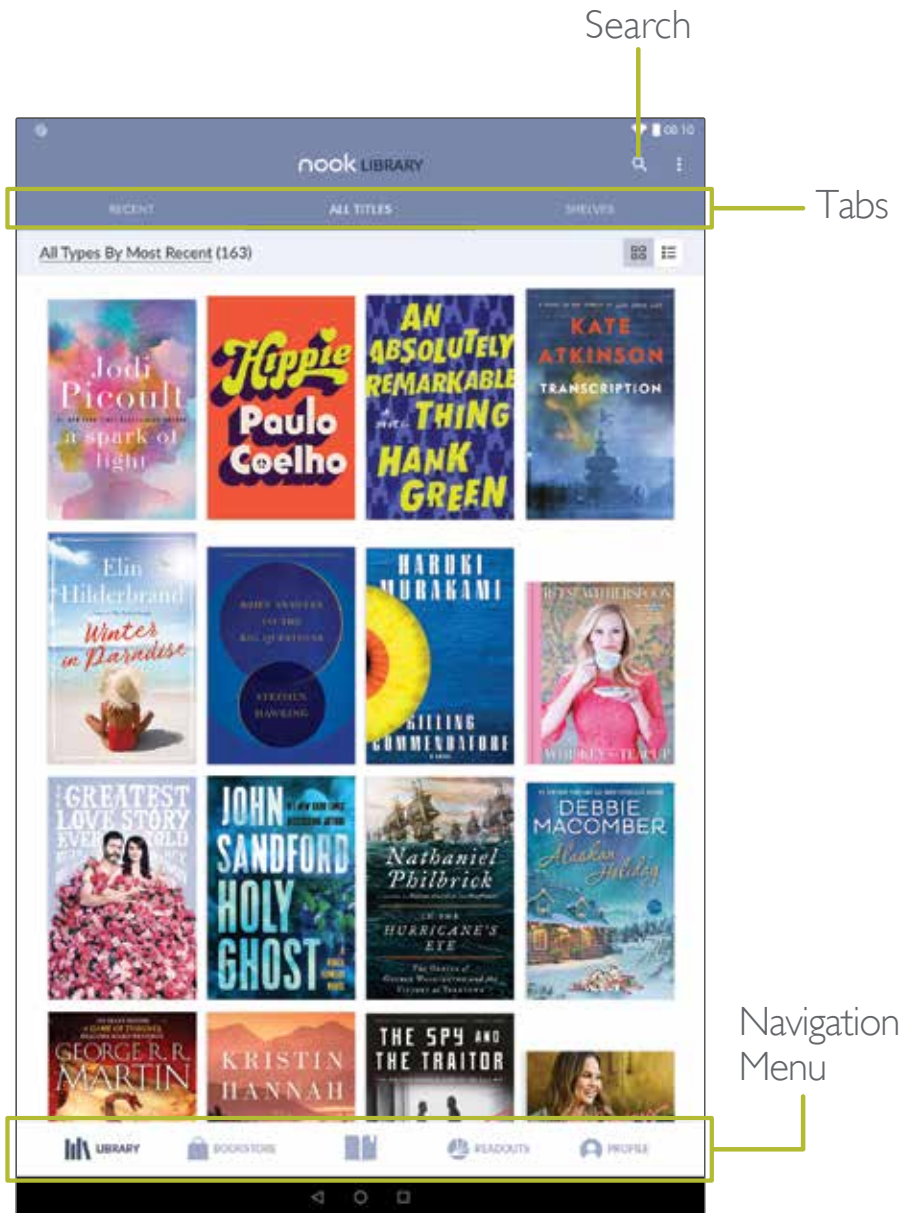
Search

08:10

nook LIBRARY

RECENT ALL TITLES SHELVES

Tabs

All Types By Most Recent (163)

Jodi Picoult a spark of light

Hippie Paulo Coelho

AN ABSOLUTELY REMARKABLE THING HANK GREEN

KATE ATKINSON TRANSCRIPTION

Elin Hilderbrand Winter in Paradise

BRIEF ANSWERS TO THE BIG QUESTIONS STEPHEN HAWKING

HARUKI MURAKAMI KILLING COMMENDATORE

REESE WITHERSPOON WHISKEY IN A TEACUP

THE GREATEST LOVE STORY EVER TOLD

JOHN SANDFORD HOLY GHOST

Nathaniel Philbrick IN THE HURRICANE'S EYE

DEBBIE MACOMBER Alaskan Holiday

GEORGE R. R. MARTIN

KRISTIN HANNAH

THE SPY AND THE TRAITOR

Navigation Menu

LIBRARY BOOKSTORE READOUTS PROFILE